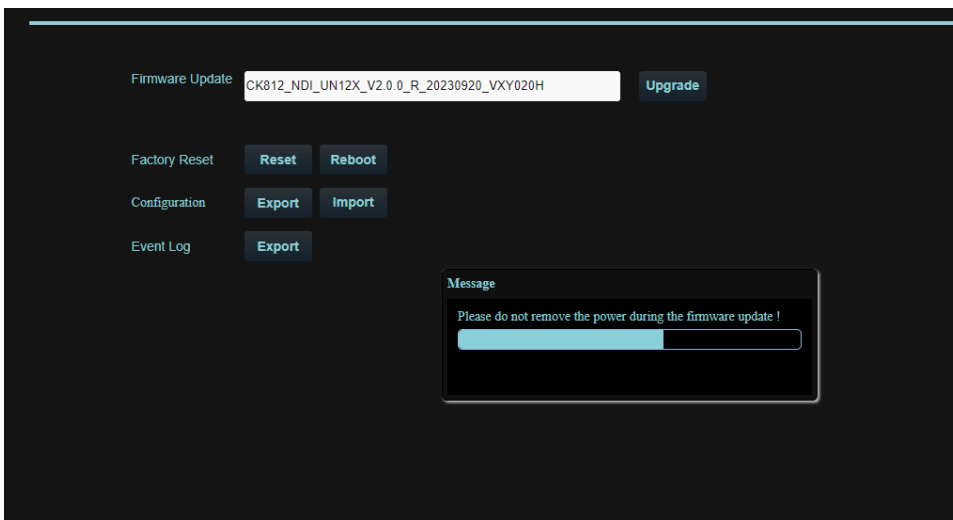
Firmware Update CK812_NDI_UN12X_V2.0.0_R_20230920_VXY020H Upgrade

Factory Reset Reset Reboot

Configuration Export Import

Event Log Export

Message

Please do not remove the power during the firmware update !